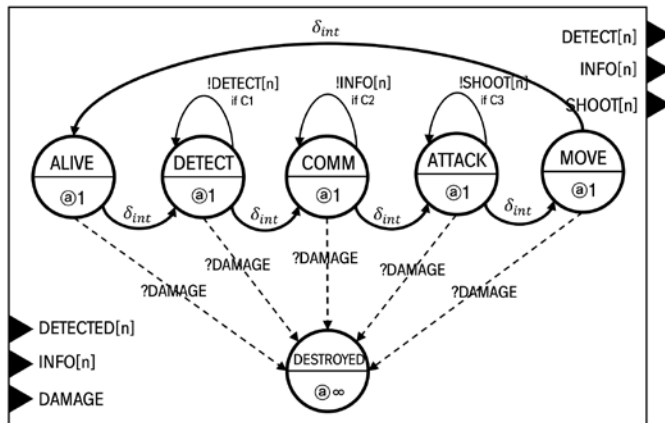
$\delta_{int}$

DETECT[n]
INFO[n]
SHOOT[n]

!DETECT[n]
if C1

!INFO[n]
if C2

!SHOOT[n]
if C3

ALIVE
ⓐ1

DETECT
ⓐ1

COMM
ⓐ1

ATTACK
ⓐ1

MOVE
ⓐ1

$\delta_{int}$
$\delta_{int}$
$\delta_{int}$
$\delta_{int}$

?DAMAGE
?DAMAGE
?DAMAGE
?DAMAGE
?DAMAGE

DETECTED[n]
INFO[n]
DAMAGE

DESTROYED
ⓐ$\infty$